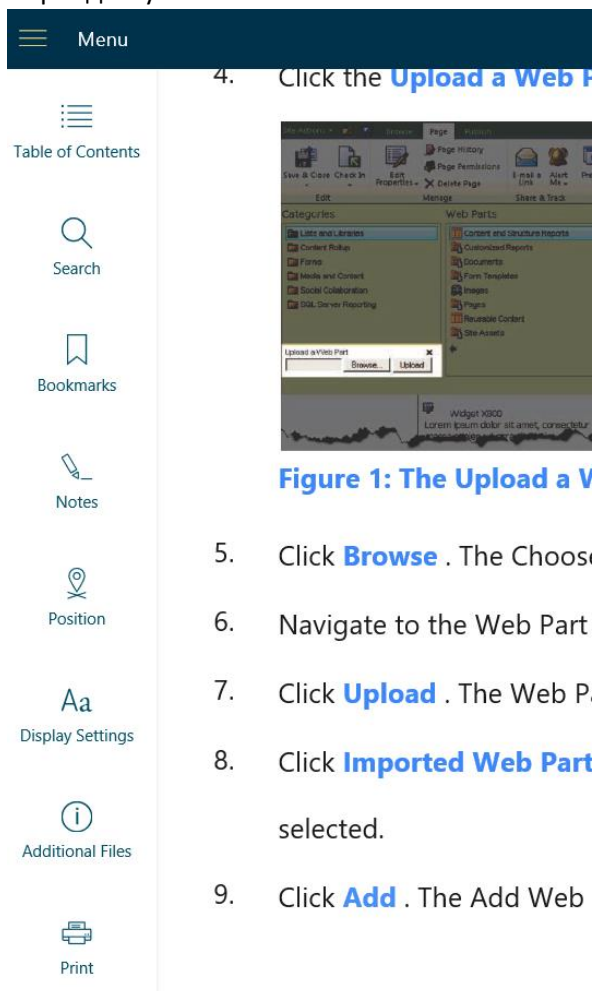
Menu

Table of Contents

Search

Bookmarks

Notes

Position

Aa
Display Settings

Additional Files

Print

4. Click the Upload a Web P

Site Actions Browse Page Publish
Save & Close Check In Edit Properties Page History Page Permissions Delete Page E-mail a Link Alert Me
Edit Manage Share & Track
Categories
Lists and Libraries
Content Rollup
Forms
Media and Content
Social Collaboration
SQL Server Reporting
Web Parts
Content and Structure Reports
Customized Reports
Documents
Form Templates
Images
Pages
Reusable Content
Site Assets
Upload a Web Part
Browse... Upload
Widget X800
Lorem ipsum dolor sit amet, consectetur

Figure 1: The Upload a W

5. Click Browse . The Choos

6. Navigate to the Web Part

7. Click Upload . The Web P

8. Click Imported Web Part

selected.

9. Click Add . The Add Web